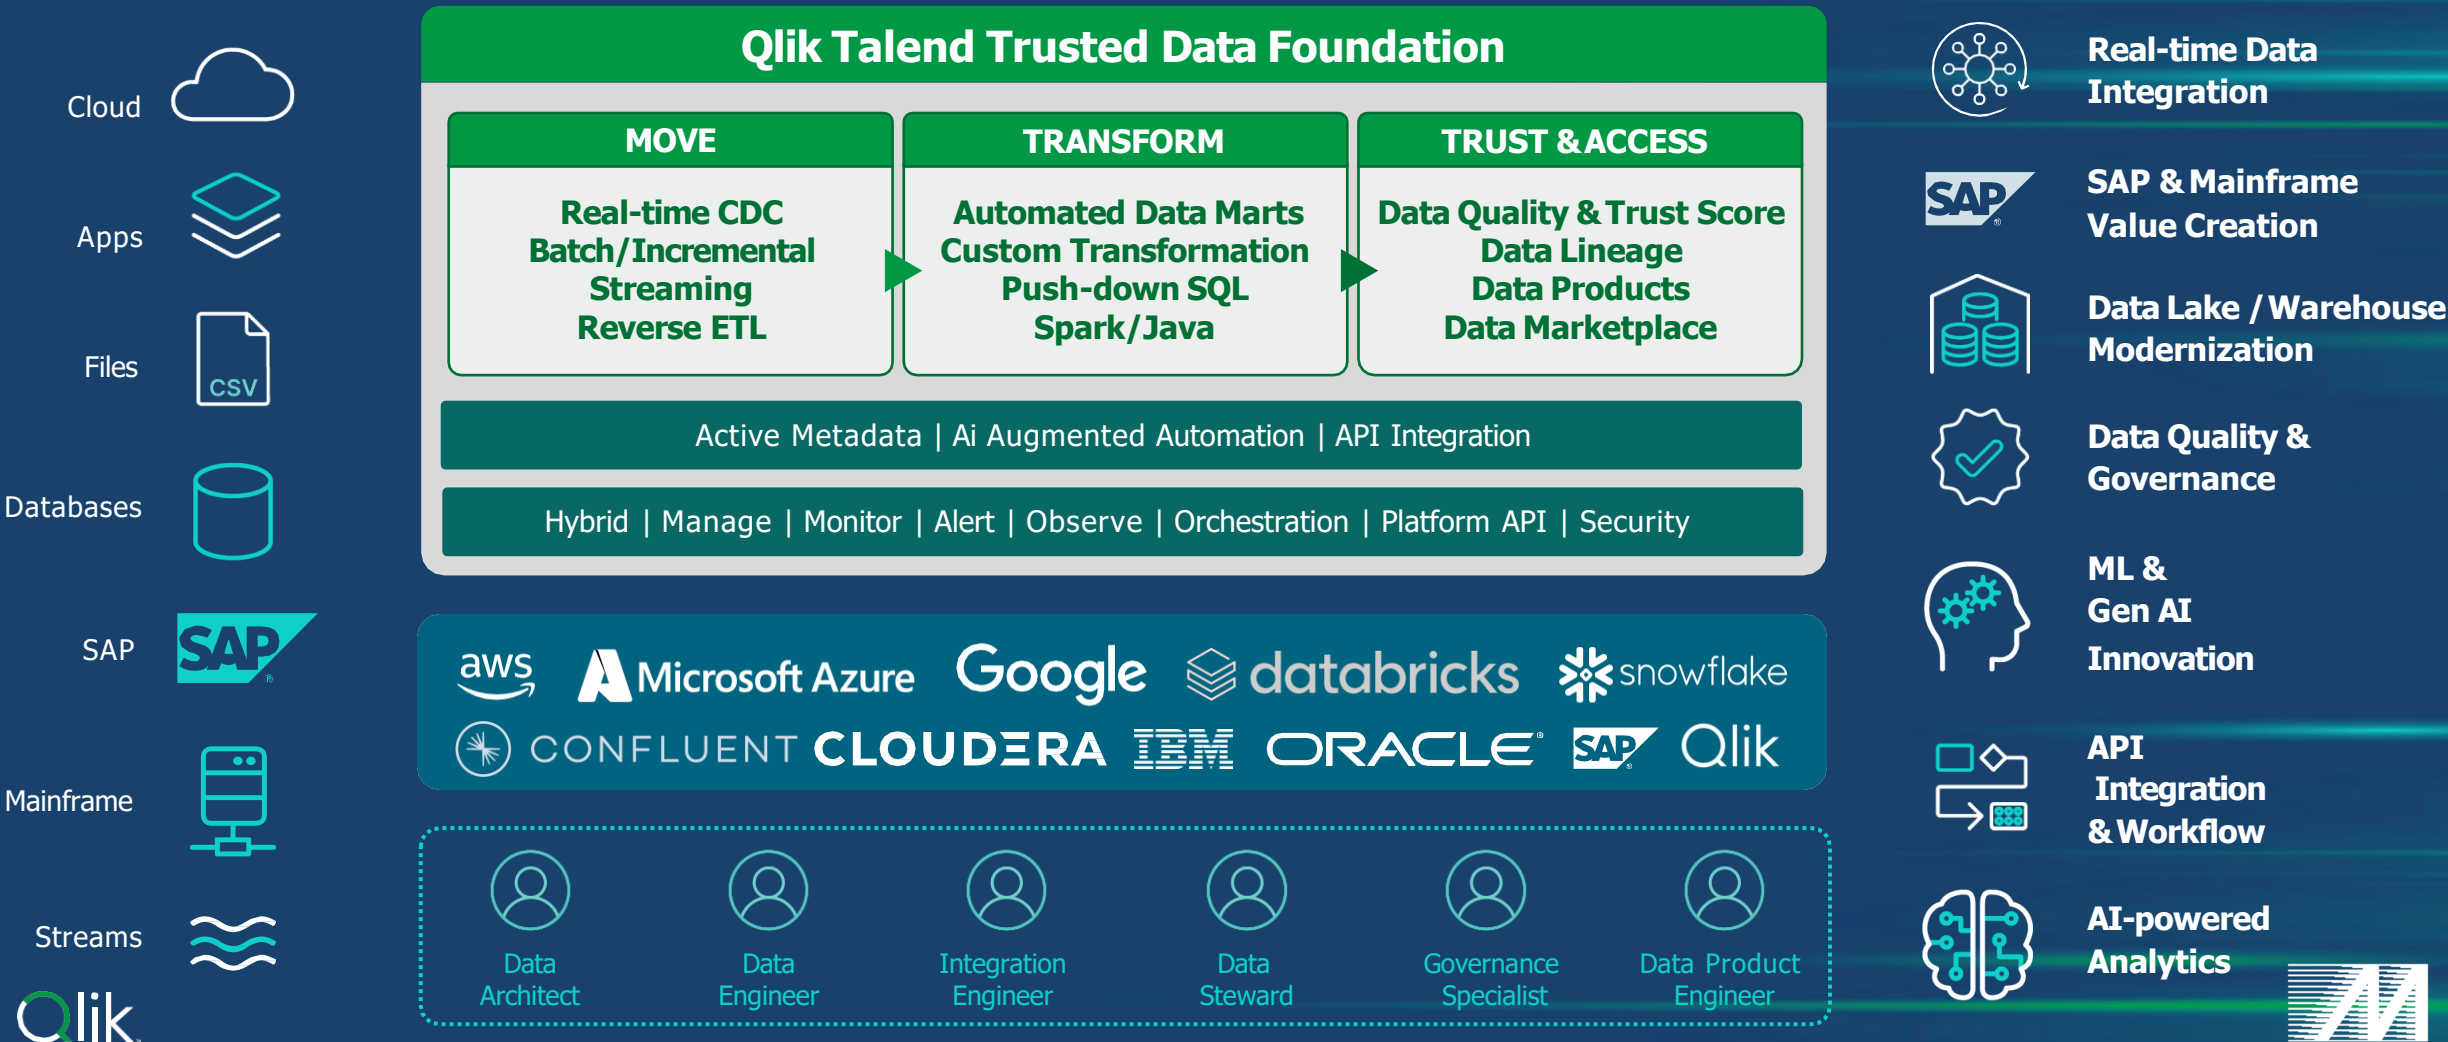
Cloud

Apps

Files

CSV

Databases

SAP

SAP

Mainframe

Streams

Qlik

Qlik Talend Trusted Data Foundation

MOVE

Real-time CDC
Batch/Incremental
Streaming
Reverse ETL

TRANSFORM

Automated Data Marts
Custom Transformation
Push-down SQL
Spark/Java

TRUST & ACCESS

Data Quality & Trust Score
Data Lineage
Data Products
Data Marketplace

Active Metadata | Ai Augmented Automation | API Integration

Hybrid | Manage | Monitor | Alert | Observe | Orchestration | Platform API | Security

aws Microsoft Azure Google databricks snowflake
CONFLUENT CLOUDERA IBM ORACLE SAP Qlik

Data Architect

Data Engineer

Integration Engineer

Data Steward

Governance Specialist

Data Product Engineer

Real-time Data Integration

SAP

SAP & Mainframe Value Creation

Data Lake / Warehouse Modernization

Data Quality & Governance

ML & Gen AI Innovation

API Integration & Workflow

AI-powered Analytics